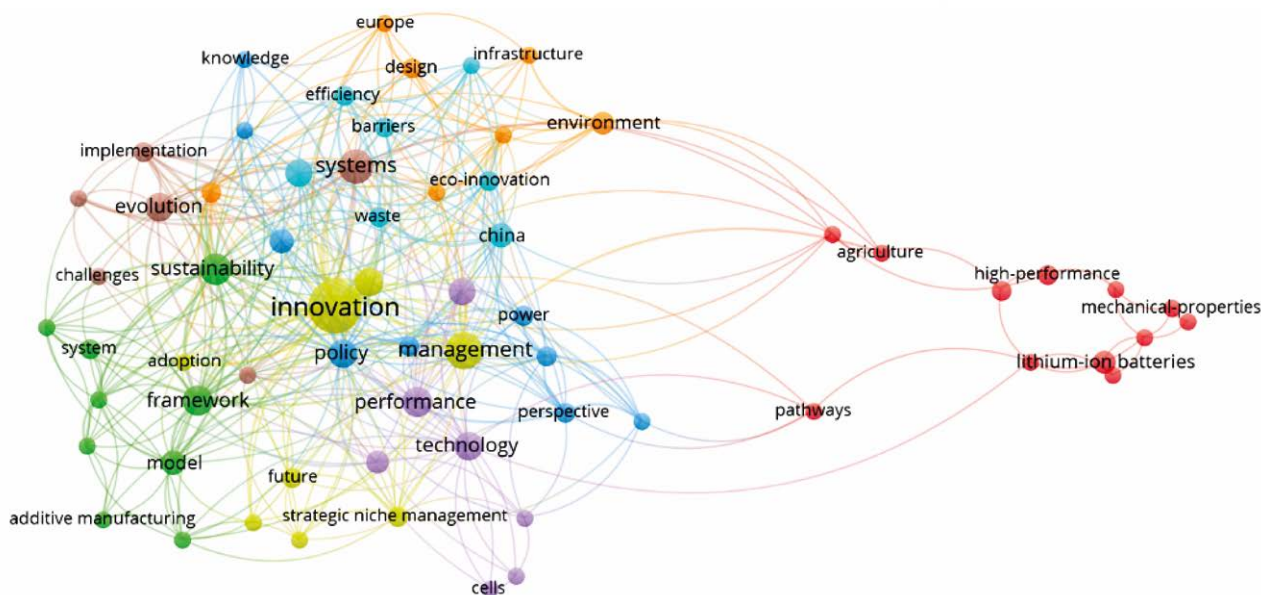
europe
knowledge
design
infrastructure
efficiency
barriers
environment
implementation
systems
eco-innovation
evolution
waste
china
agriculture
challenges
sustainability
high-performance
innovation
power
mechanical-properties
system
adoption
policy
management
lithium-ion batteries
framework
performance
pathways
perspective
technology
model
future
additive manufacturing
strategic niche management
cells